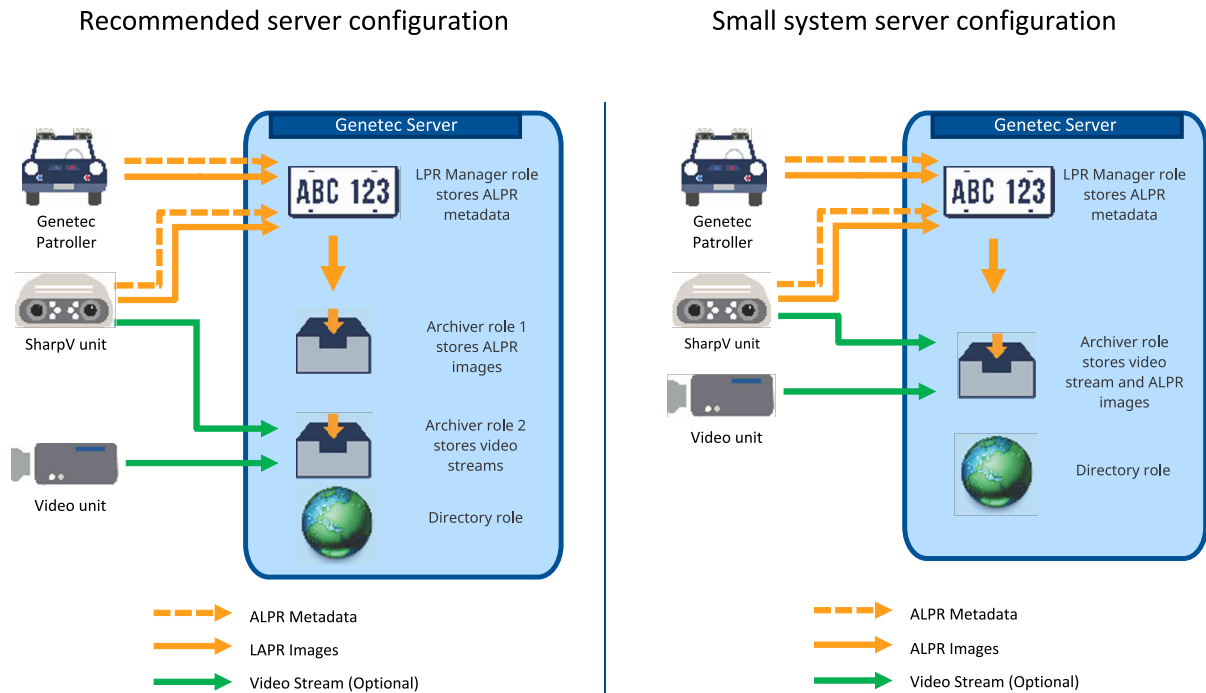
Recommended server configuration

Genetec Server

ABC 123

LPR Manager role stores ALPR metadata

Genetec Patroller

SharpV unit

Archiver role 1 stores ALPR images

Archiver role 2 stores video streams

Video unit

Directory role

ALPR Metadata

LAPR Images

Video Stream (Optional)

Small system server configuration

Genetec Server

ABC 123

LPR Manager role stores ALPR metadata

Genetec Patroller

SharpV unit

Archiver role stores video stream and ALPR images

Video unit

Directory role

ALPR Metadata

ALPR Images

Video Stream (Optional)